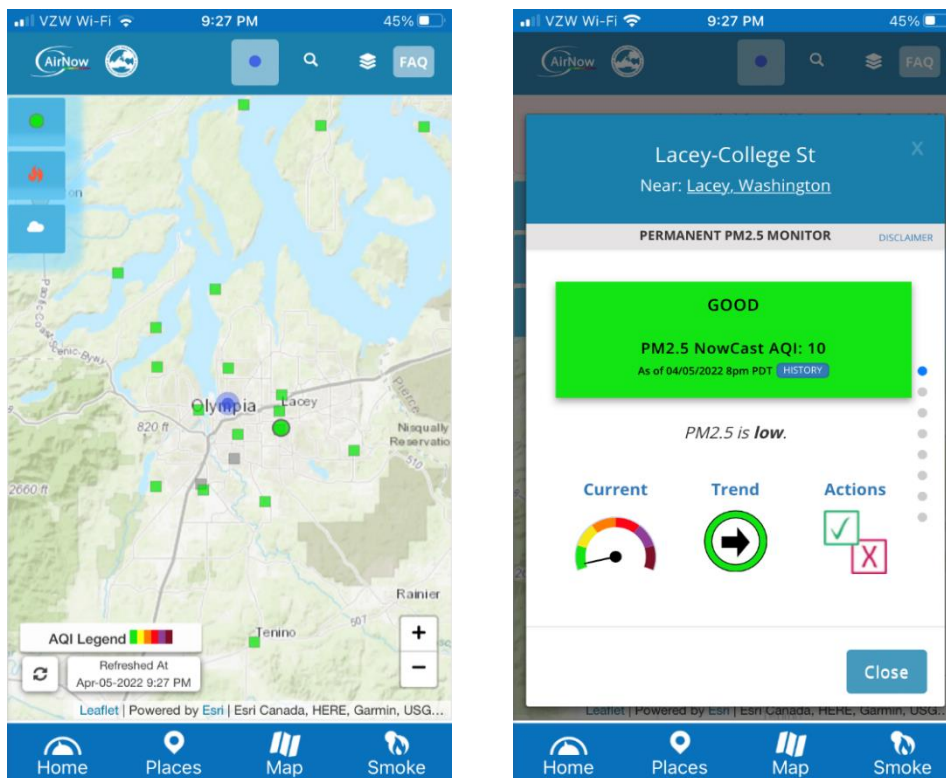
VZW Wi-Fi 9:27 PM 45%

AirNow

FAQ

on

Pacific Coast Scenic Byway

Olympia

Lacey

820 ft

Nisqually Reservation

510

2660 ft

Rainier

Tenino

507

AQI Legend

Refreshed At Apr-05-2022 9:27 PM

+

−

Leaflet | Powered by Esri | Esri Canada, HERE, Garmin, USG...

Home Places Map Smoke

VZW Wi-Fi 9:27 PM 45%

AirNow

FAQ

Lacey-College St

Near: Lacey, Washington

X

PERMANENT PM2.5 MONITOR

DISCLAIMER

GOOD

PM2.5 NowCast AQI: 10

As of 04/05/2022 8pm PDT HISTORY

PM2.5 is *low*.

Current

Trend

Actions

Close

Leaflet | Powered by Esri | Esri Canada, HERE, Garmin, USG...

Home Places Map Smoke